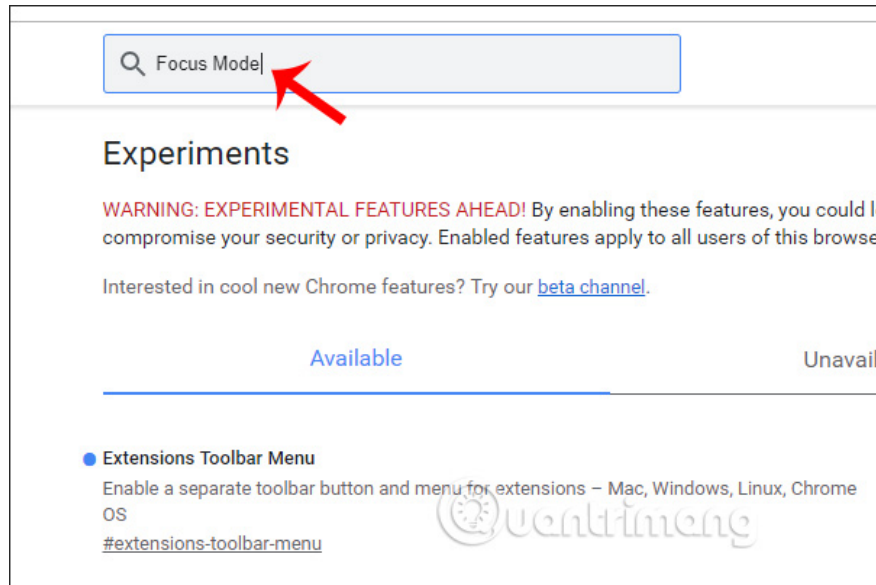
Focus Mode

Experiments

WARNING: EXPERIMENTAL FEATURES AHEAD! By enabling these features, you could l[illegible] compromise your security or privacy. Enabled features apply to all users of this browse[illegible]

Interested in cool new Chrome features? Try our beta channel.

Available

Unavail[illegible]

Extensions Toolbar Menu

Enable a separate toolbar button and menu for extensions – Mac, Windows, Linux, Chrome OS

#extensions-toolbar-menu

Quantrimang